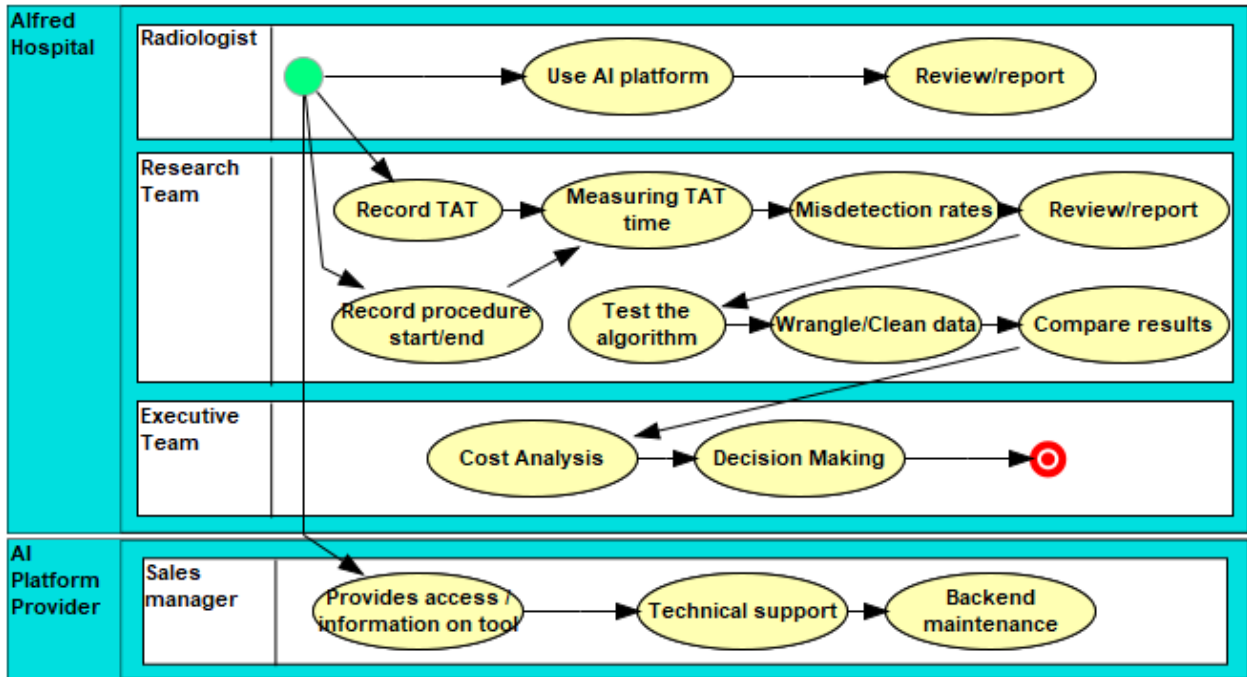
Alfred Hospital

Radiologist

Use AI platform

Review/report

Research Team

Record TAT

Measuring TAT time

Misdetection rates

Review/report

Record procedure start/end

Test the algorithm

Wrangle/Clean data

Compare results

Executive Team

Cost Analysis

Decision Making

AI Platform Provider

Sales manager

Provides access / information on tool

Technical support

Backend maintenance